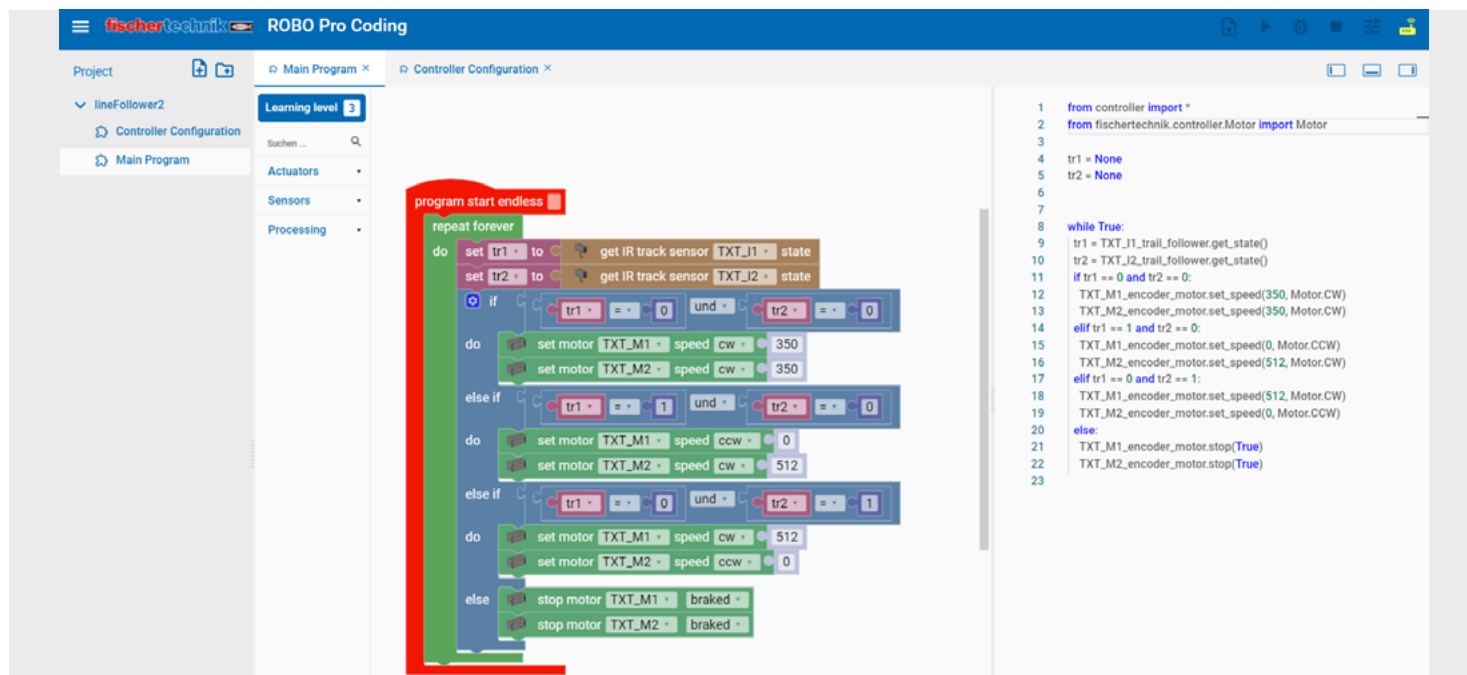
fischertechnik ROBO Pro Coding

Project

lineFollower2
Controller Configuration
Main Program

Main Program ×
Controller Configuration ×

Learning level 3
Suchen ...
Actuators
Sensors
Processing

program start endless
repeat forever
do set tr1 to get IR track sensor TXT_I1 state
set tr2 to get IR track sensor TXT_I2 state
if tr1 = 0 und tr2 = 0
do set motor TXT_M1 speed cw 350
set motor TXT_M2 speed cw 350
else if tr1 = 1 und tr2 = 0
do set motor TXT_M1 speed ccw 0
set motor TXT_M2 speed cw 512
else if tr1 = 0 und tr2 = 1
do set motor TXT_M1 speed cw 512
set motor TXT_M2 speed ccw 0
else stop motor TXT_M1 braked
stop motor TXT_M2 braked

1 from controller import *
2 from fischertechnik.controller.Motor import Motor
3
4 tr1 = None
5 tr2 = None
6
7
8 while True:
9 tr1 = TXT_I1_trail_follower.get_state()
10 tr2 = TXT_I2_trail_follower.get_state()
11 if tr1 == 0 and tr2 == 0:
12 TXT_M1_encoder_motor.set_speed(350, Motor.CW)
13 TXT_M2_encoder_motor.set_speed(350, Motor.CW)
14 elif tr1 == 1 and tr2 == 0:
15 TXT_M1_encoder_motor.set_speed(0, Motor.CCW)
16 TXT_M2_encoder_motor.set_speed(512, Motor.CW)
17 elif tr1 == 0 and tr2 == 1:
18 TXT_M1_encoder_motor.set_speed(512, Motor.CW)
19 TXT_M2_encoder_motor.set_speed(0, Motor.CCW)
20 else:
21 TXT_M1_encoder_motor.stop(True)
22 TXT_M2_encoder_motor.stop(True)
23